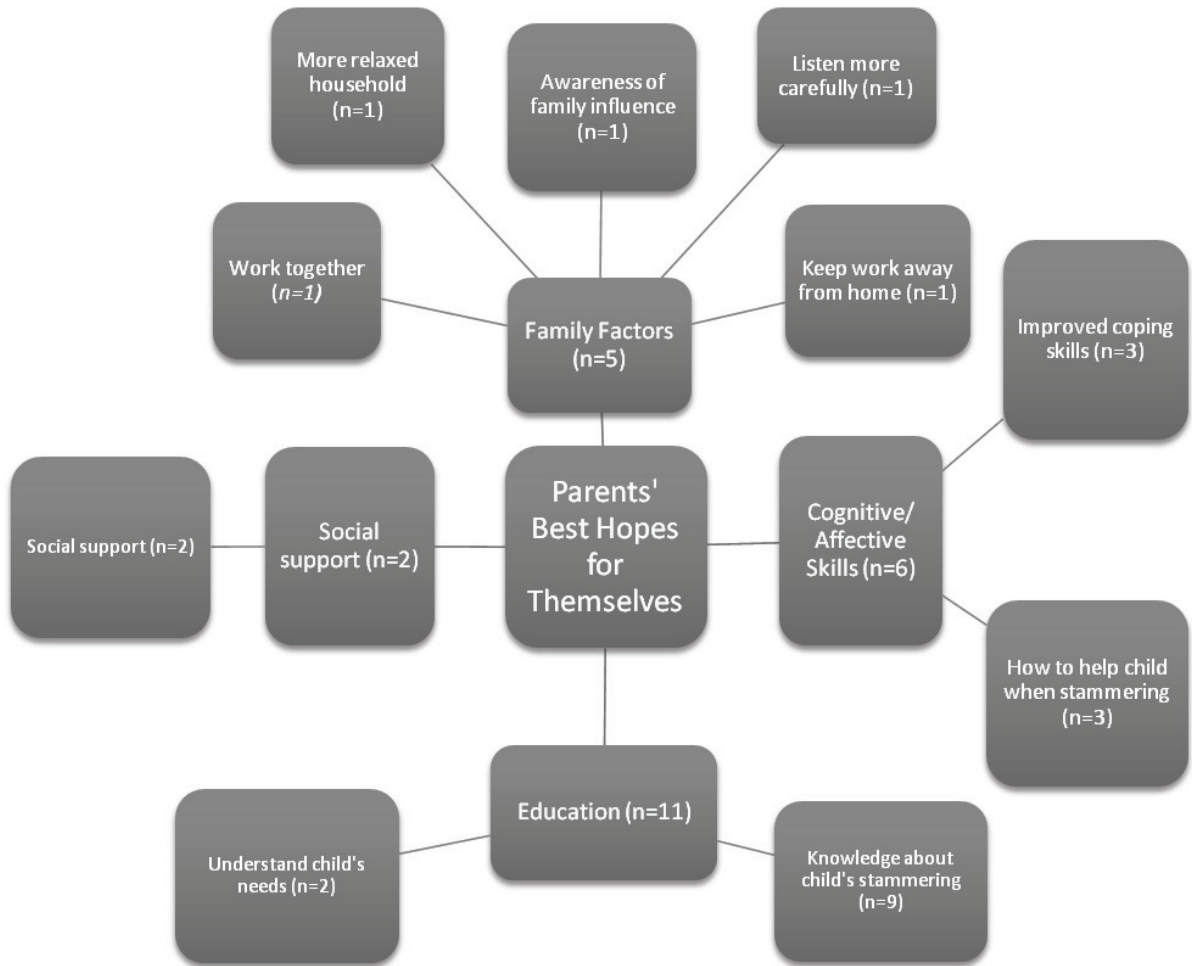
More relaxed household (n=1)

Awareness of family influence (n=1)

Listen more carefully (n=1)

Work together (n=1)

Family Factors (n=5)

Keep work away from home (n=1)

Improved coping skills (n=3)

Social support (n=2)

Social support (n=2)

Parents' Best Hopes for Themselves

Cognitive/ Affective Skills (n=6)

How to help child when stammering (n=3)

Education (n=11)

Understand child's needs (n=2)

Knowledge about child's stammering (n=9)